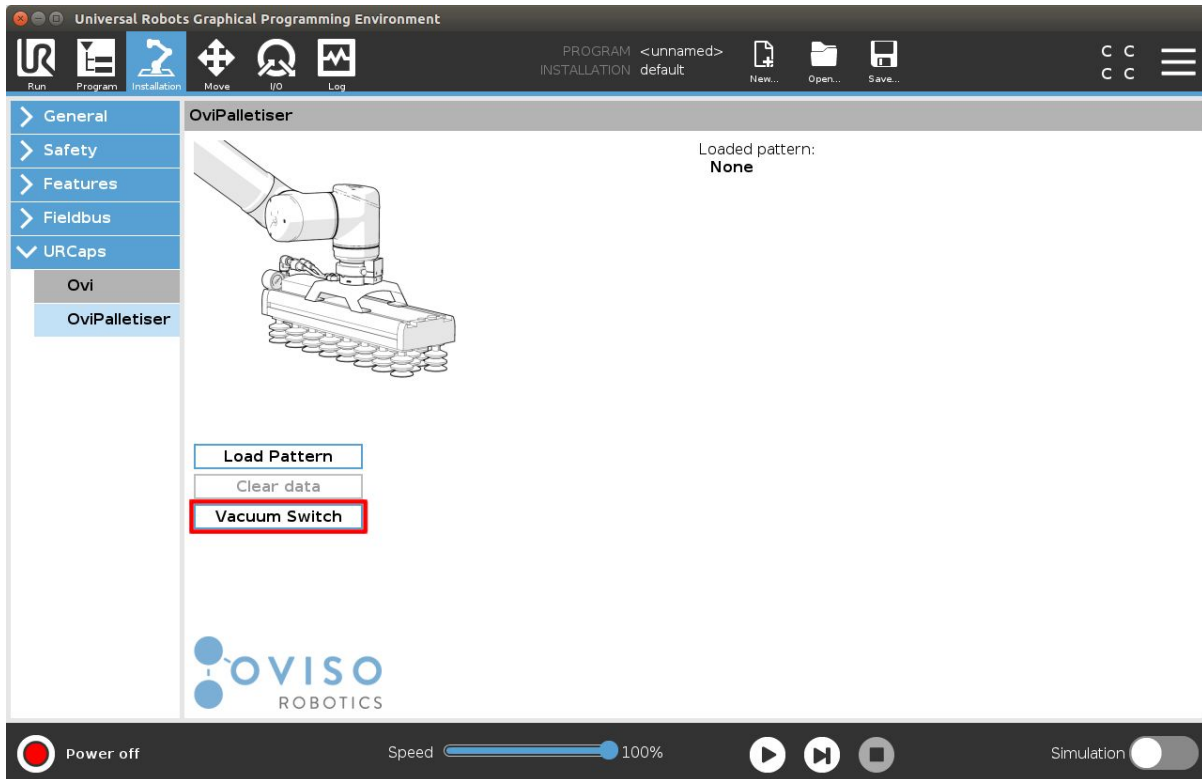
Universal Robots Graphical Programming Environment

Run Program Installation Move I/O Log

PROGRAM <unnamed>
INSTALLATION default

New... Open... Save...

C C
C C

General
Safety
Features
Fieldbus
URCaps
Ovi
OviPalletiser

OviPalletiser

Loaded pattern:
None

Load Pattern
Clear data
Vacuum Switch

OVISO
ROBOTICS

Power off

Speed 100%

Simulation